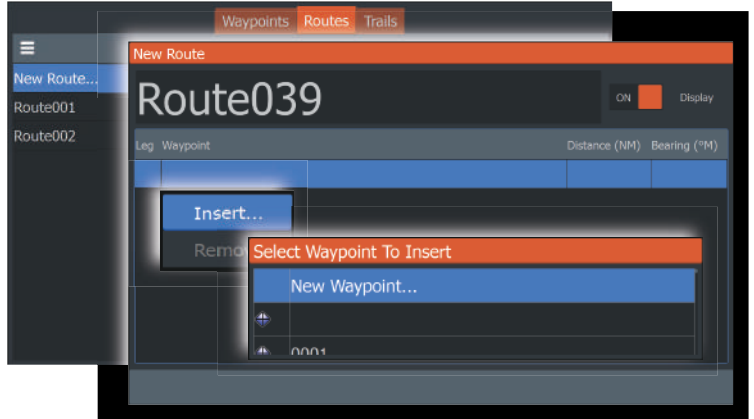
Waypoints Routes Trails

New Route...
Route001
Route002

New Route

Route039

ON Display

| Leg | Waypoint | Distance (NM) | Bearing (°M) |
|---|---|---|---|

Insert...
Remo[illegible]

Select Waypoint To Insert

New Waypoint...

0001